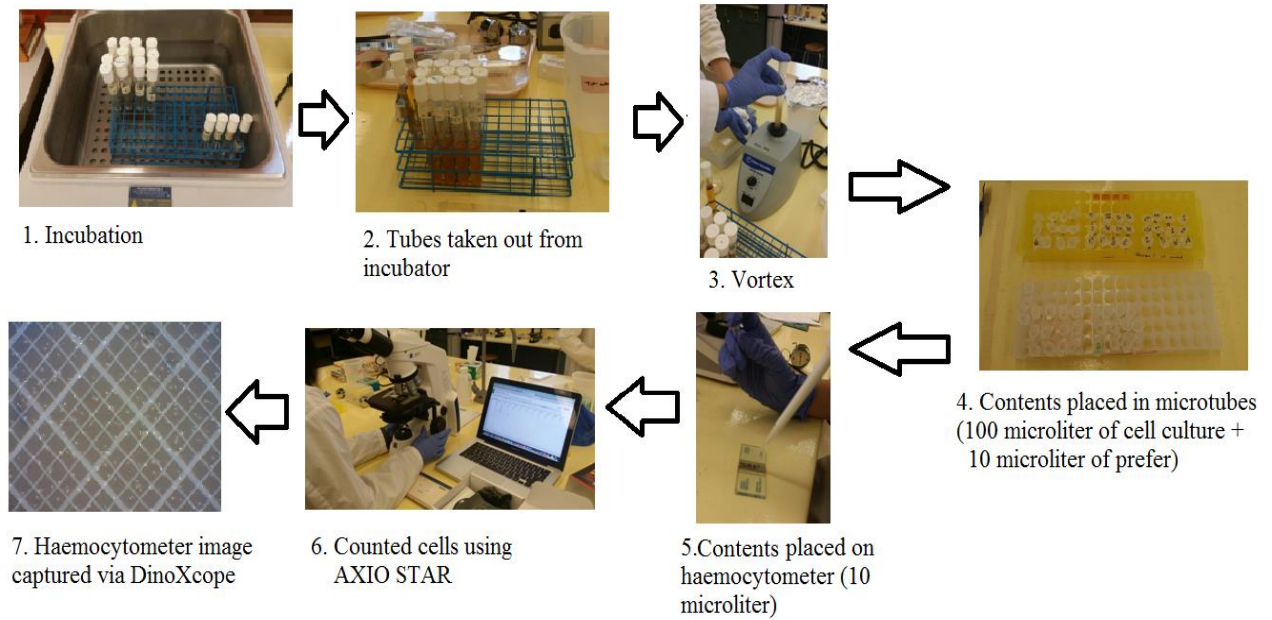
1. Incubation

2. Tubes taken out from incubator

3. Vortex

4. Contents placed in microtubes (100 microliter of cell culture + 10 microliter of prefer)

5.Contents placed on haemocytometer (10 microliter)

6. Counted cells using AXIO STAR

7. Haemocytometer image captured via DinoXcope